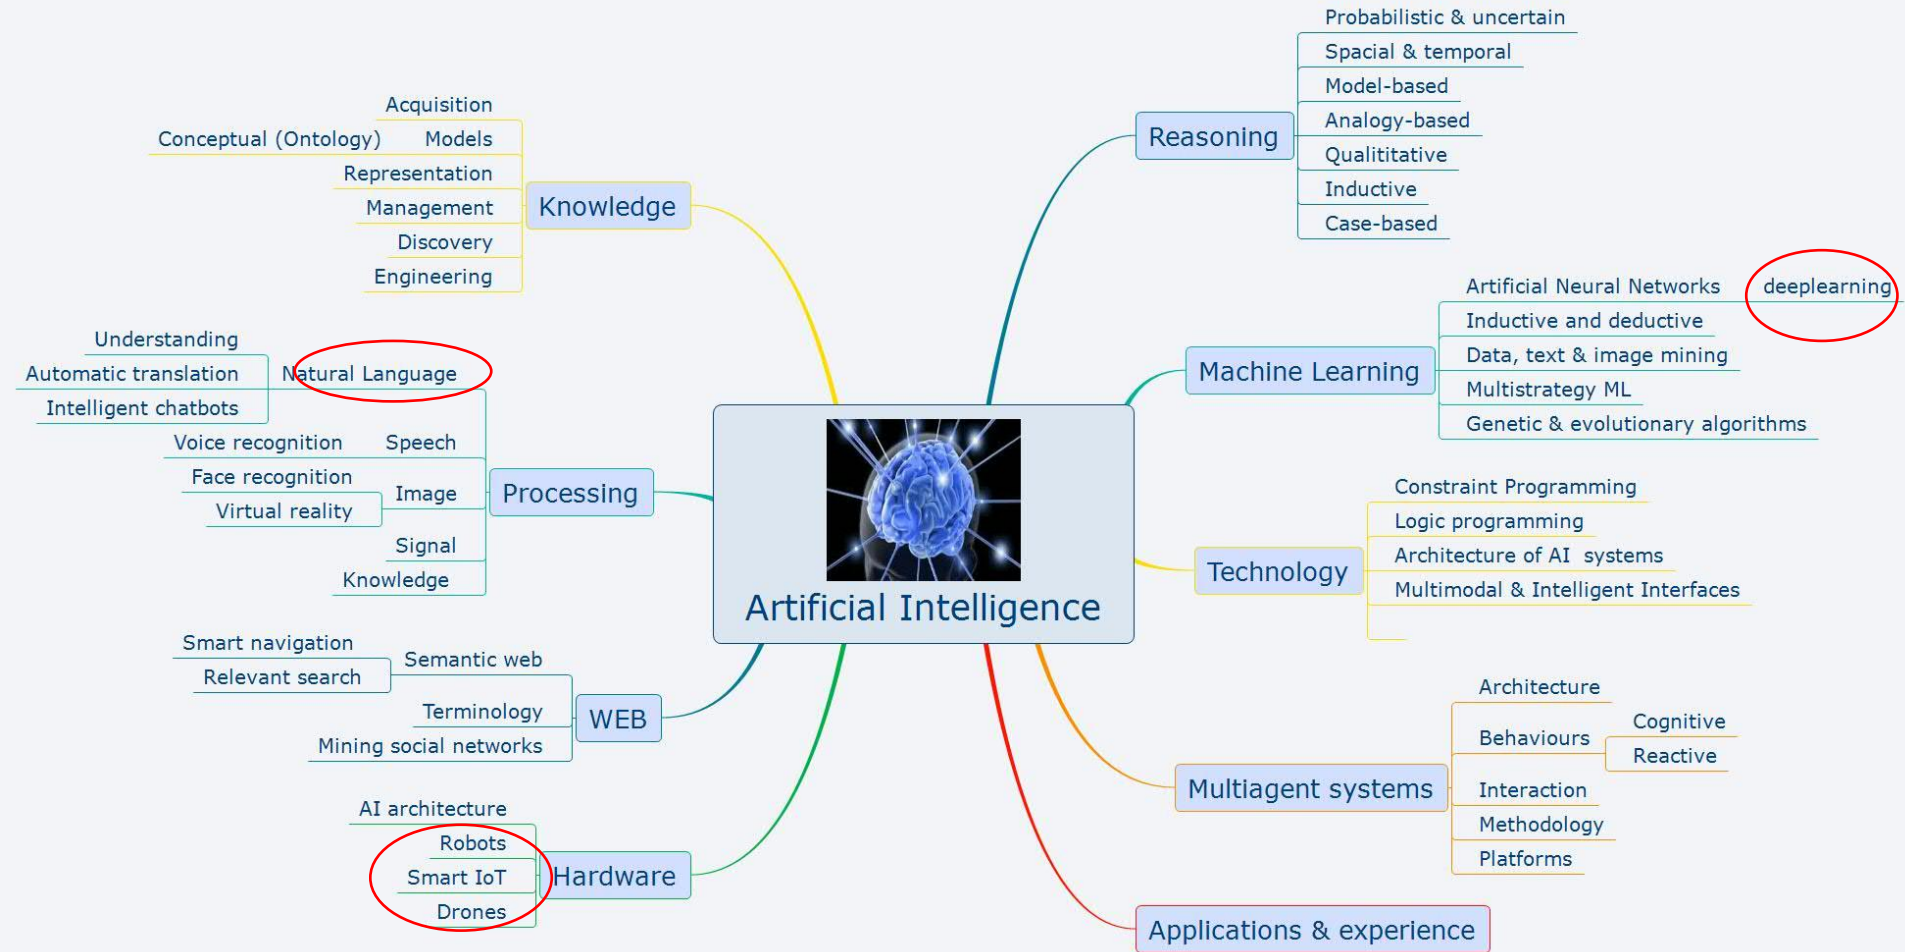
Artificial Intelligence

Knowledge
Acquisition
Conceptual (Ontology)
Models
Representation
Management
Discovery
Engineering

Processing
Natural Language
Understanding
Automatic translation
Intelligent chatbots
Speech
Voice recognition
Image
Face recognition
Virtual reality
Signal
Knowledge

WEB
Semantic web
Smart navigation
Relevant search
Terminology
Mining social networks

Hardware
AI architecture
Robots
Smart IoT
Drones

Reasoning
Probabilistic & uncertain
Spacial & temporal
Model-based
Analogy-based
Qualititative
Inductive
Case-based

Machine Learning
Artificial Neural Networks
deeplearning
Inductive and deductive
Data, text & image mining
Multistrategy ML
Genetic & evolutionary algorithms

Technology
Constraint Programming
Logic programming
Architecture of AI systems
Multimodal & Intelligent Interfaces

Multiagent systems
Architecture
Behaviours
Cognitive
Reactive
Interaction
Methodology
Platforms

Applications & experience